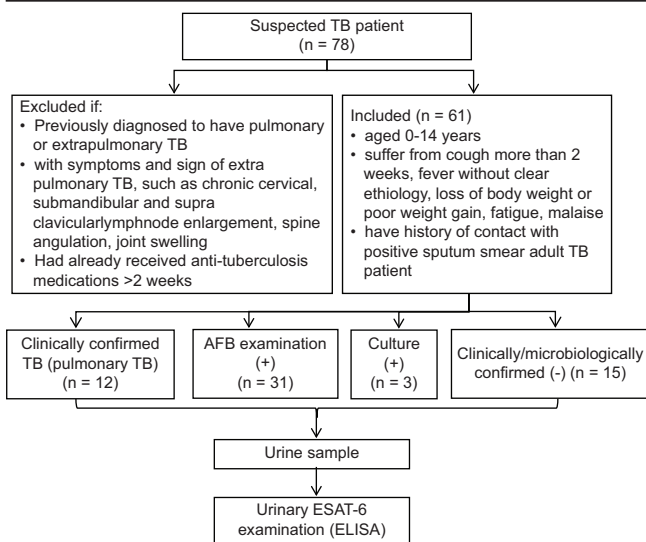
Suspected TB patient
(n = 78)

Excluded if:
• Previously diagnosed to have pulmonary or extrapulmonary TB
• with symptoms and sign of extra pulmonary TB, such as chronic cervical, submandibular and supra clavicularlymphnode enlargement, spine angulation, joint swelling
• Had already received anti-tuberculosis medications >2 weeks

Included (n = 61)
• aged 0-14 years
• suffer from cough more than 2 weeks, fever without clear ethiology, loss of body weight or poor weight gain, fatigue, malaise
• have history of contact with positive sputum smear adult TB patient

Clinically confirmed TB (pulmonary TB) (n = 12)

AFB examination (+) (n = 31)

Culture (+) (n = 3)

Clinically/microbiologically confirmed (-) (n = 15)

Urine sample

Urinary ESAT-6 examination (ELISA)